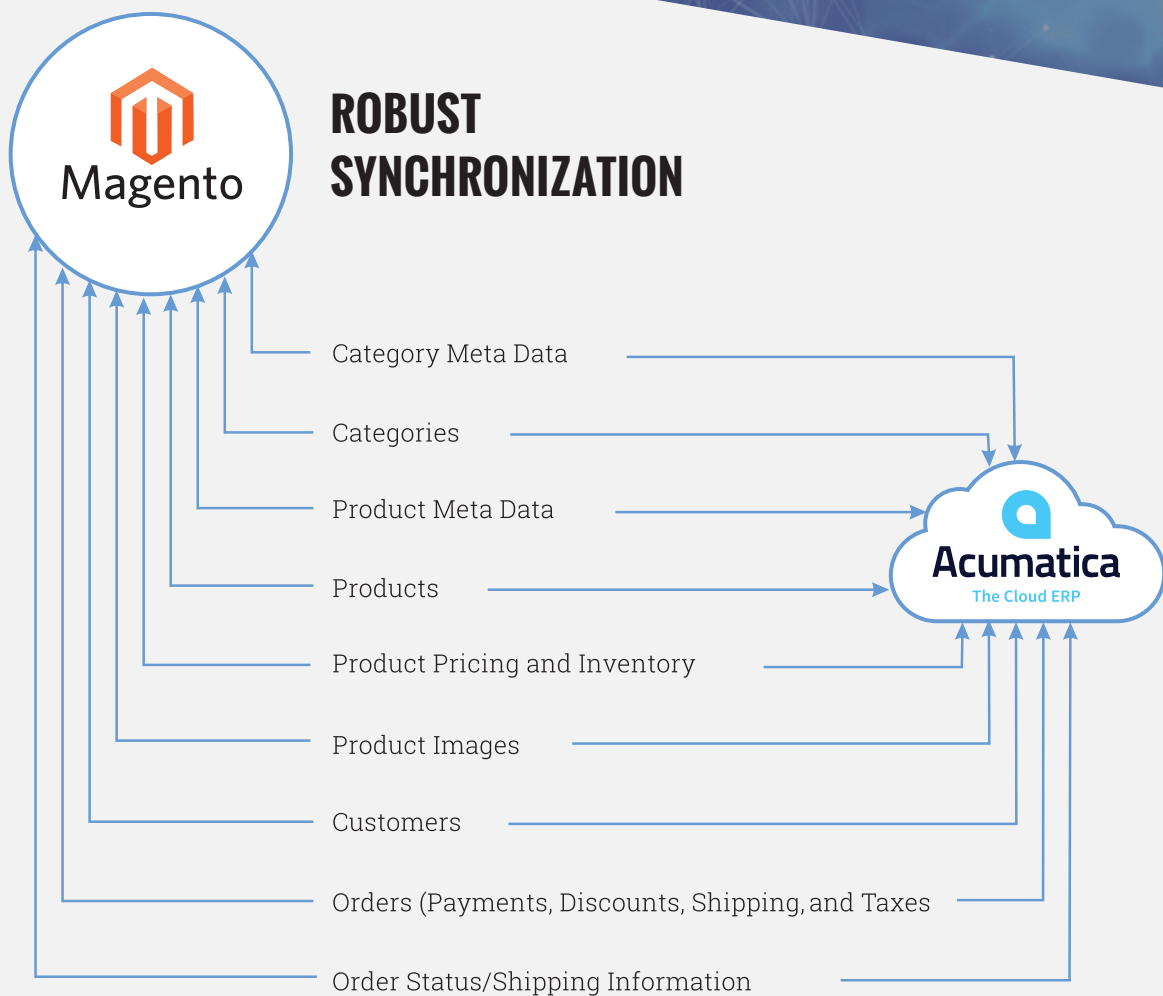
Magento

ROBUST SYNCHRONIZATION

Category Meta Data

Categories

Product Meta Data

Products

Product Pricing and Inventory

Product Images

Customers

Orders (Payments, Discounts, Shipping, and Taxes

Order Status/Shipping Information

Acumatica
The Cloud ERP